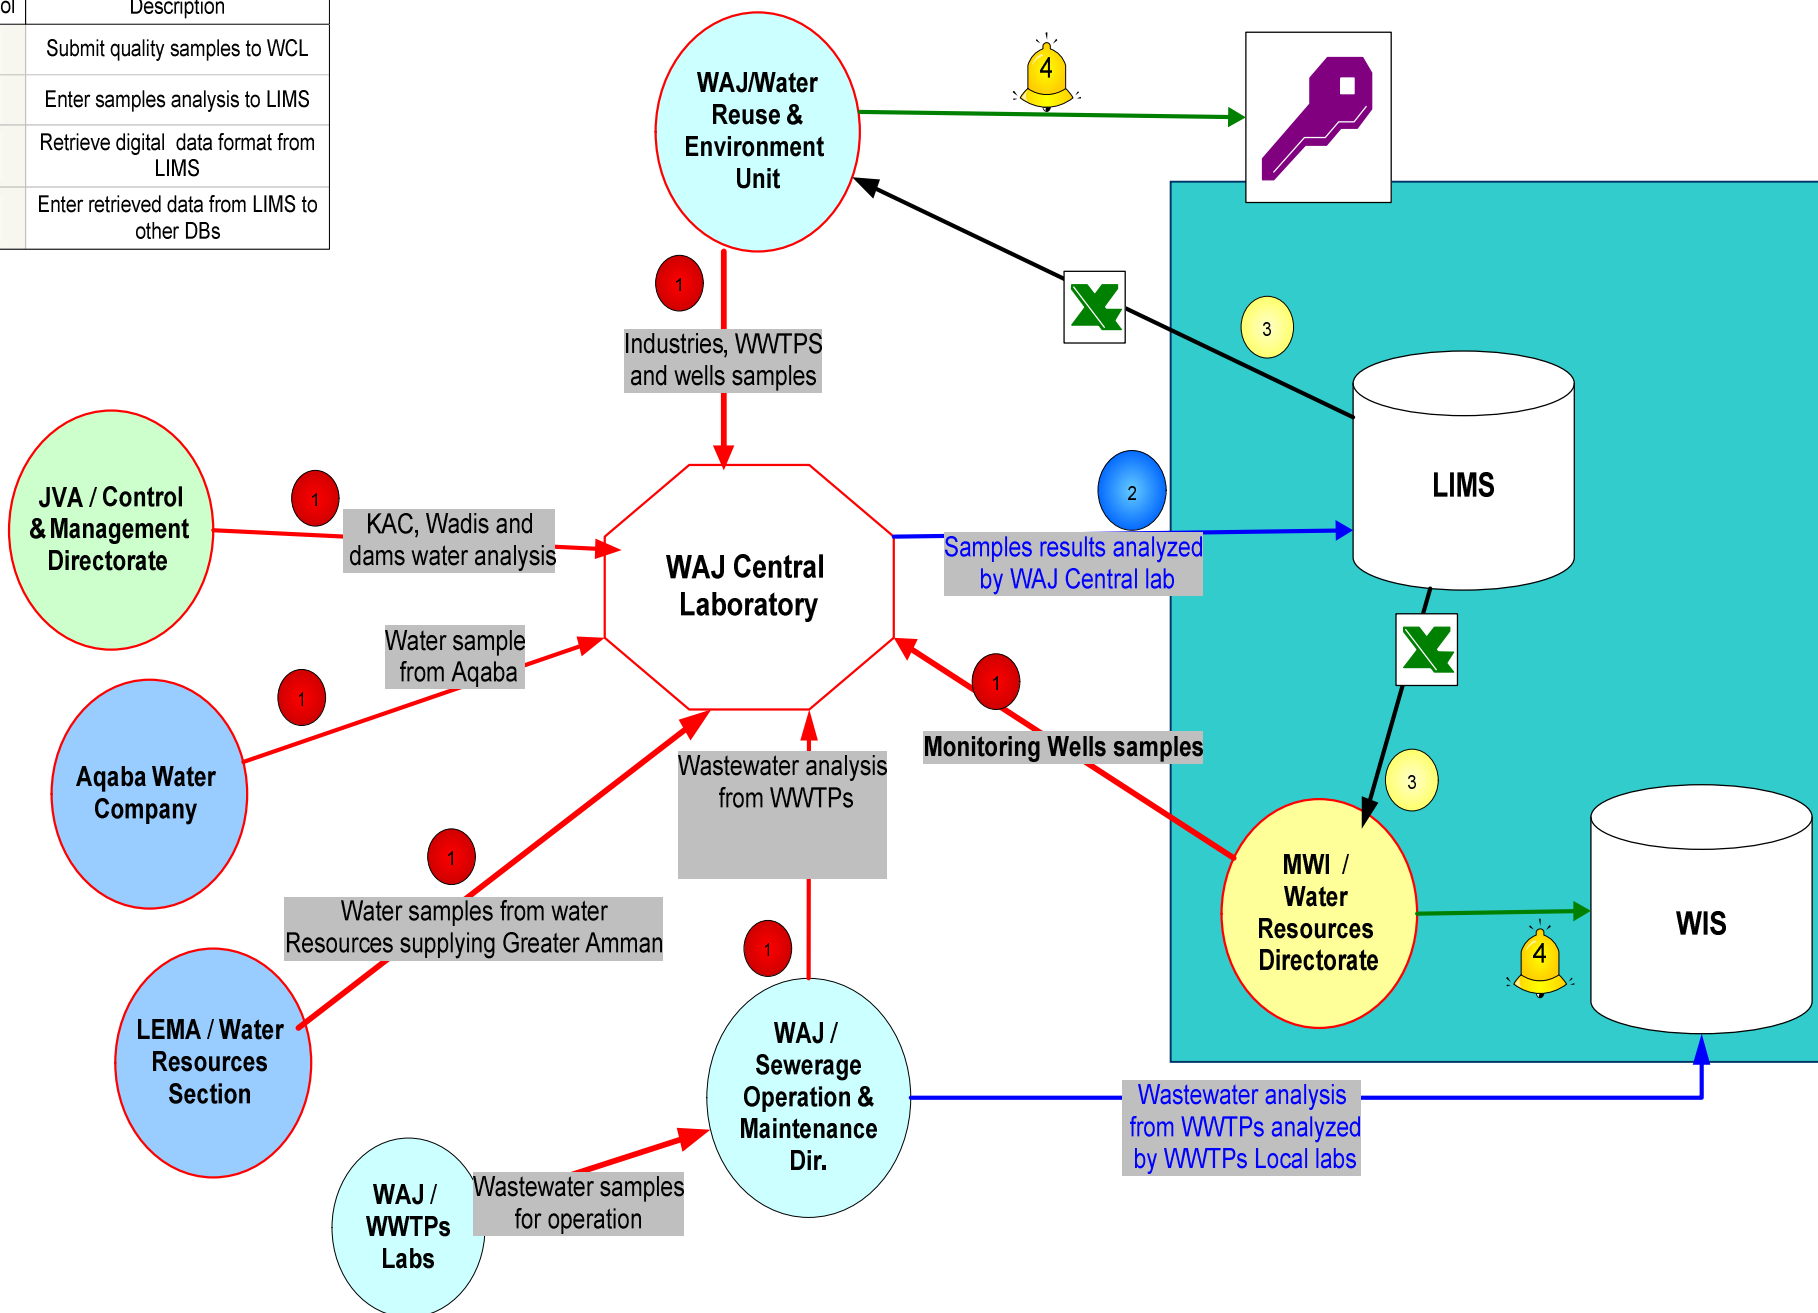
| ol | Description |
|---|---|
| | Submit quality samples to WCL |
| | Enter samples analysis to LIMS |
| | Retrieve digital data format from LIMS |
| | Enter retrieved data from LIMS to other DBs |

WAJ/Water Reuse & Environment Unit

4

1

Industries, WWTPS and wells samples

3

LIMS

JVA / Control & Management Directorate

1

KAC, Wadis and dams water analysis

WAJ Central Laboratory

2

Samples results analyzed by WAJ Central lab

Water sample from Aqaba

1

Aqaba Water Company

1

Monitoring Wells samples

Wastewater analysis from WWTPs

3

1

MWI / Water Resources Directorate

WIS

4

Water samples from water Resources supplying Greater Amman

1

LEMA / Water Resources Section

WAJ / Sewerage Operation & Maintenance Dir.

Wastewater analysis from WWTPs analyzed by WWTPs Local labs

WAJ / WWTPs Labs

Wastewater samples for operation